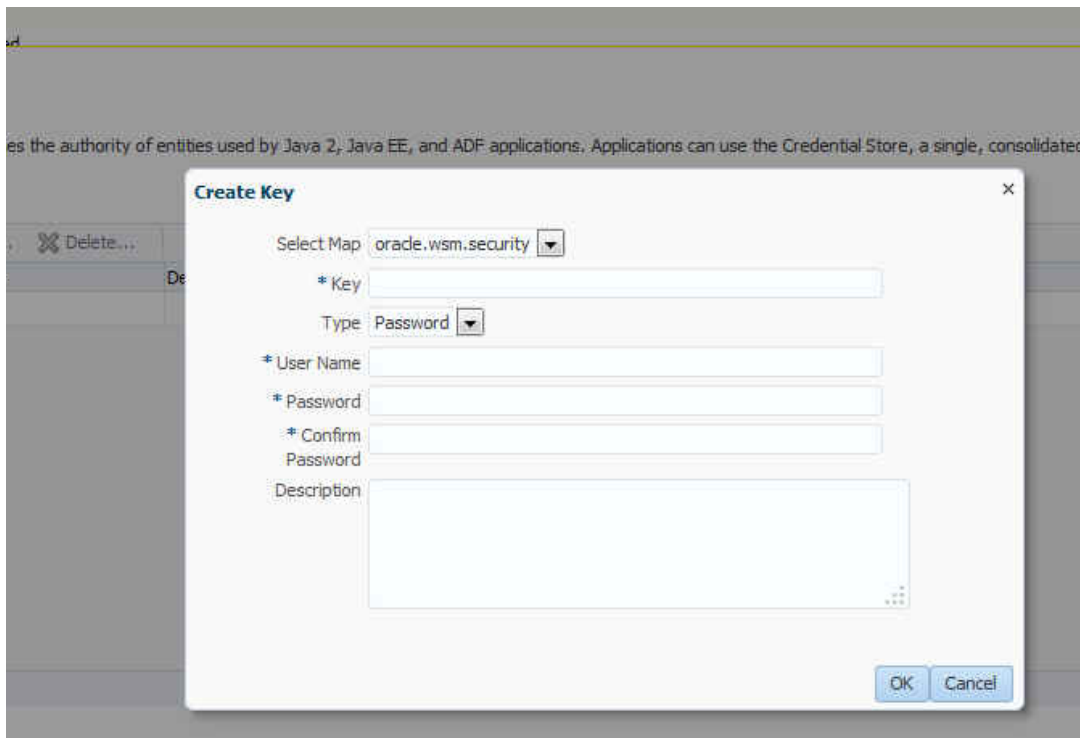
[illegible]

es the authority of entities used by Java 2, Java EE, and ADF applications. Applications can use the Credential Store, a single, consolidated

Delete...

De

Create Key

×

Select Map oracle.wsm.security

* Key

Type Password

* User Name

* Password

* Confirm Password

Description

OK Cancel